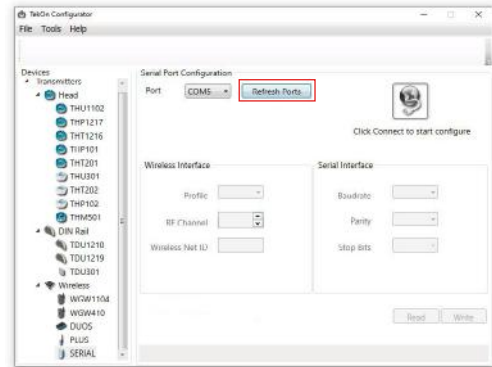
TekOn Configurator
File Tools Help

Devices
Transmitters
Head
THU1102
THP1217
THT1216
THP101
THT201
THU301
THT202
THP102
THM501
DIN Rail
TDU1210
TDU1219
TDU301
Wireless
WGW1104
WGW410
DUOS
PLUS
SERIAL

Serial Port Configuration
Port COM5 Refresh Ports

Click Connect to start configure

Wireless Interface
Profile
RF Channel
Wireless Net ID

Serial Interface
Baudrate
Parity
Stop Bits

Read Write